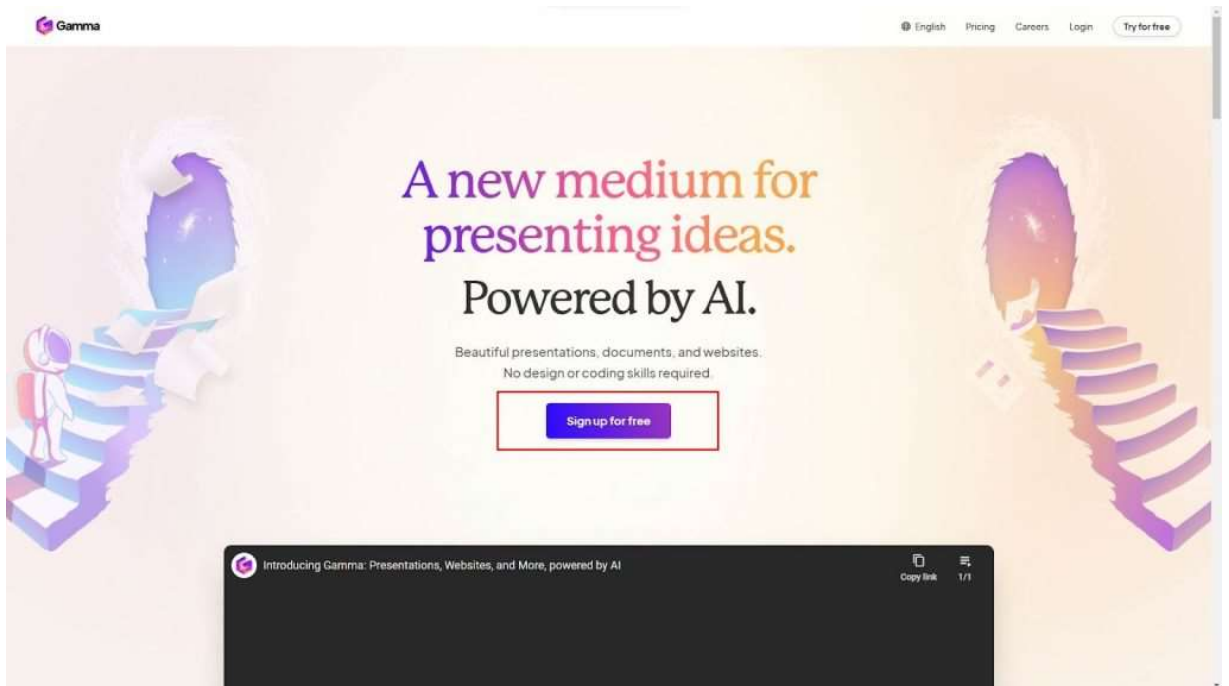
Gamma

English Pricing Careers Login Try for free

A new medium for presenting ideas.

Powered by AI.

Beautiful presentations, documents, and websites.
No design or coding skills required.

Sign up for free

Introducing Gamma: Presentations, Websites, and More, powered by AI

Copy link 1/1